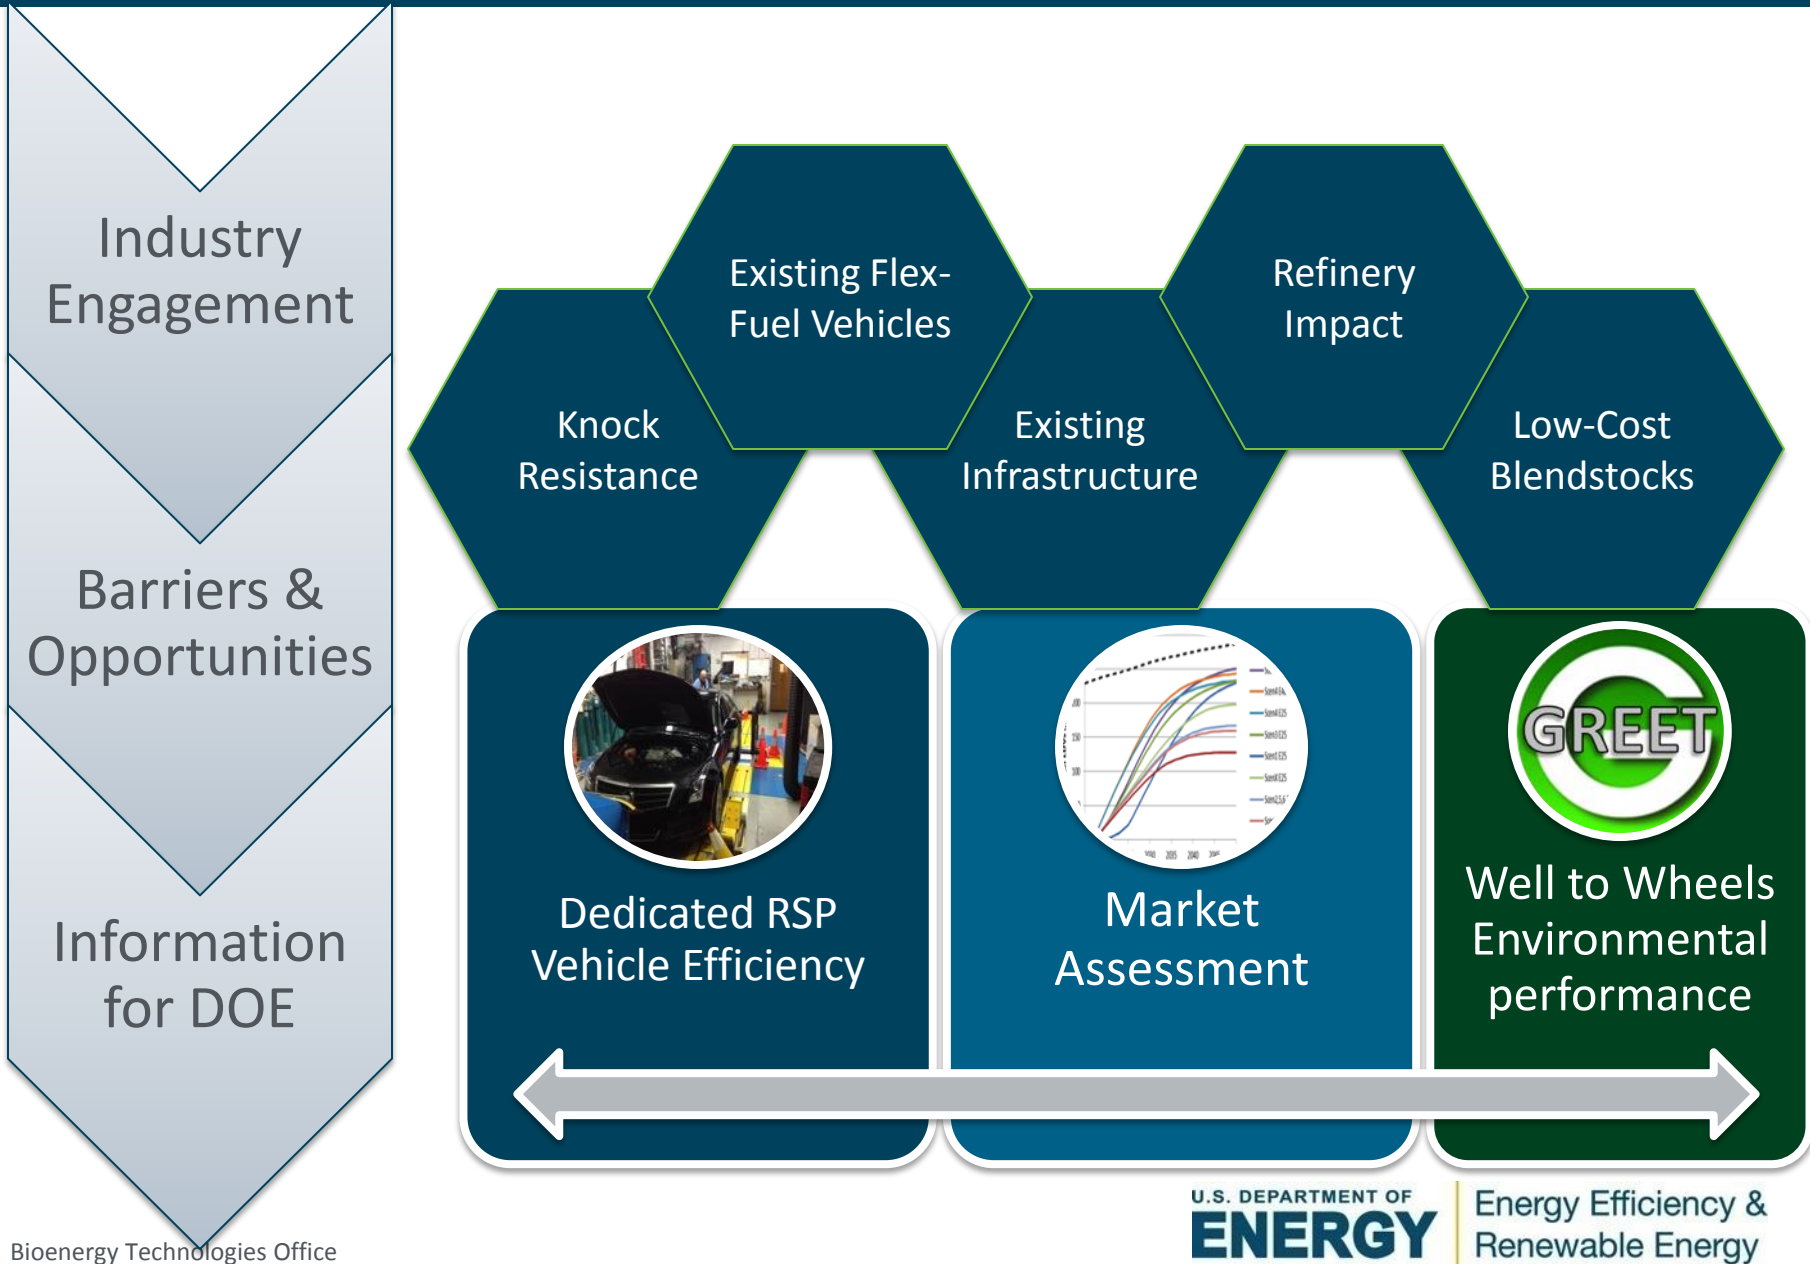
Industry Engagement

Barriers & Opportunities

Information for DOE

Knock Resistance

Existing Flex-Fuel Vehicles

Existing Infrastructure

Refinery Impact

Low-Cost Blendstocks

Dedicated RSP Vehicle Efficiency

Market Assessment

GREET

Well to Wheels Environmental performance

Bioenergy Technologies Office

U.S. DEPARTMENT OF ENERGY

Energy Efficiency & Renewable Energy